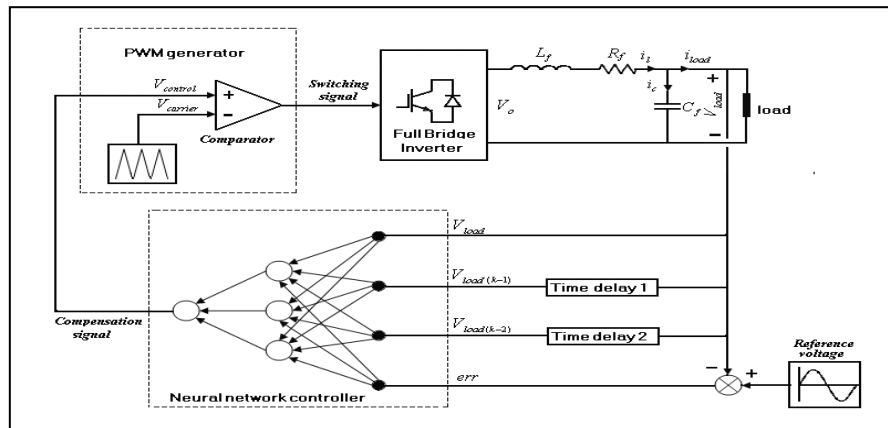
PWM generator

$V_{control}$

$V_{carrier}$

+

-

Comparator

Switching signal

Full Bridge Inverter

$V_o$

$L_f$

$R_f$

$i_1$

$i_{load}$

$i_c$

$C_f$

+

$V_{load}$

-

load

Neural network controller

$V_{load}$

$V_{load\,(k-1)}$

Time delay 1

$V_{load(k-2)}$

Time delay 2

err

Compensation signal

-

+

Reference voltage